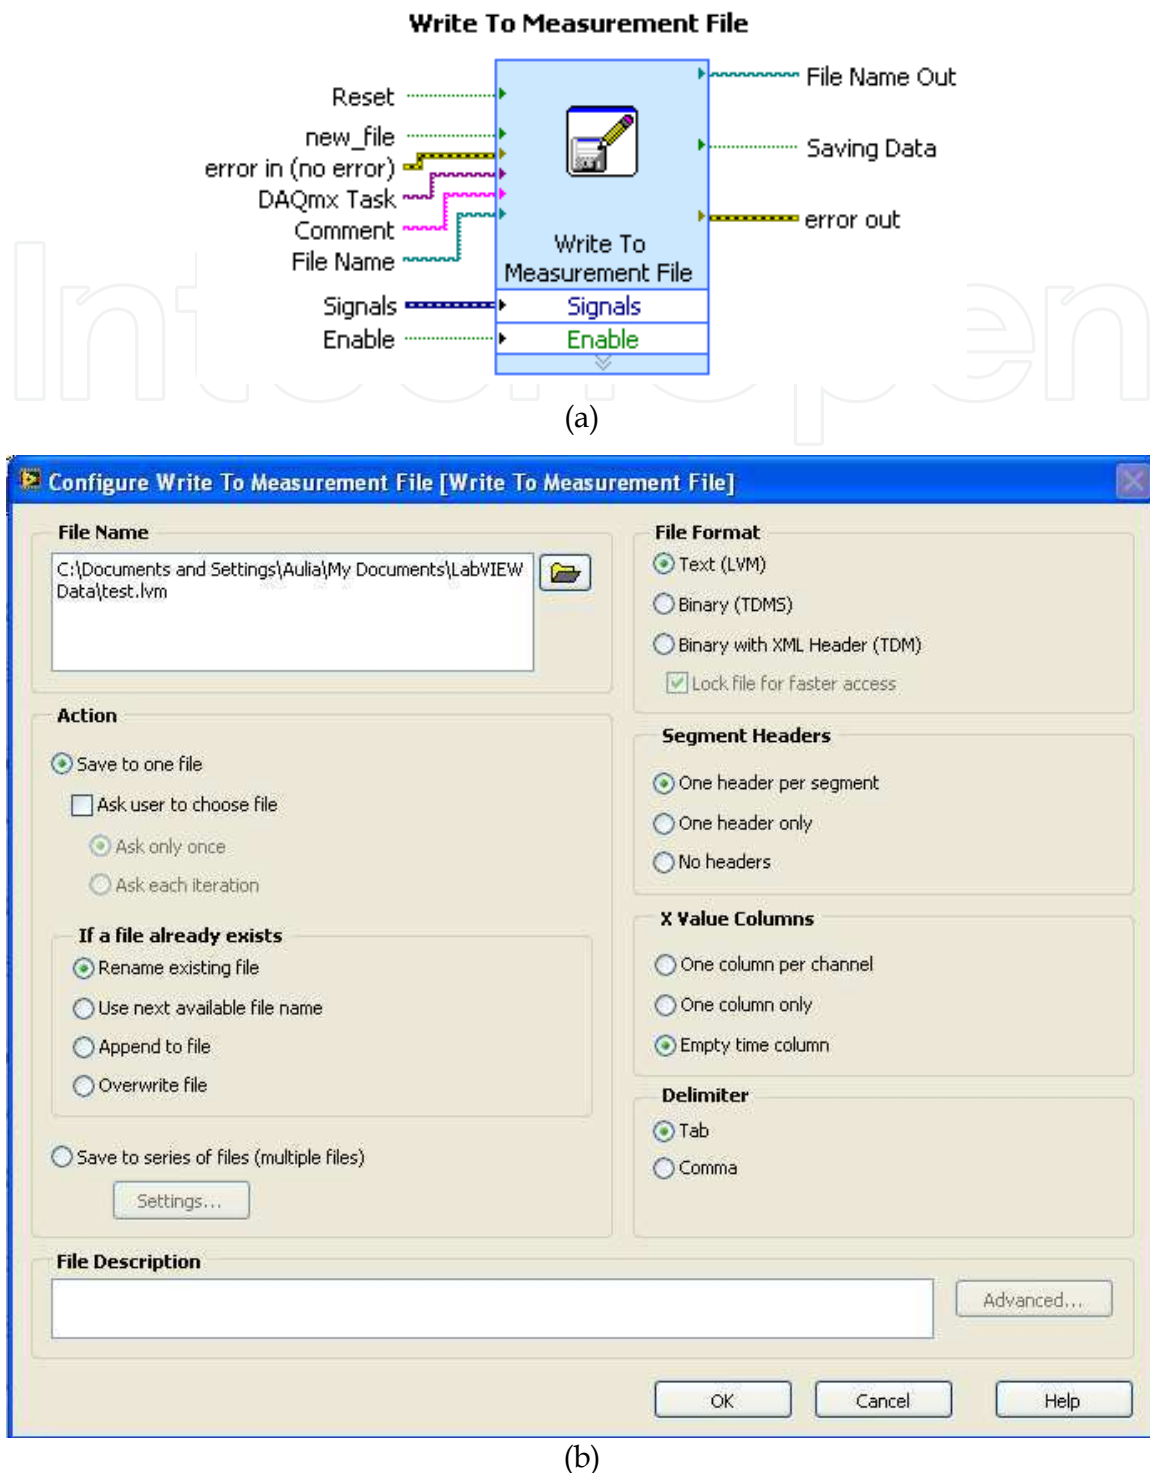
Write To Measurement File

Reset
new_file
error in (no error)
DAQmx Task
Comment
File Name
Signals
Enable

Write To Measurement File
Signals
Enable

File Name Out
Saving Data
error out

(a)

Configure Write To Measurement File [Write To Measurement File]

File Name
C:\Documents and Settings\Aulia\My Documents\LabVIEW Data\test.lvm

Action
Save to one file
Ask user to choose file
Ask only once
Ask each iteration

If a file already exists
Rename existing file
Use next available file name
Append to file
Overwrite file

Save to series of files (multiple files)
Settings...

File Format
Text (LVM)
Binary (TDMS)
Binary with XML Header (TDM)
Lock file for faster access

Segment Headers
One header per segment
One header only
No headers

X Value Columns
One column per channel
One column only
Empty time column

Delimiter
Tab
Comma

File Description
Advanced...

OK
Cancel
Help

(b)